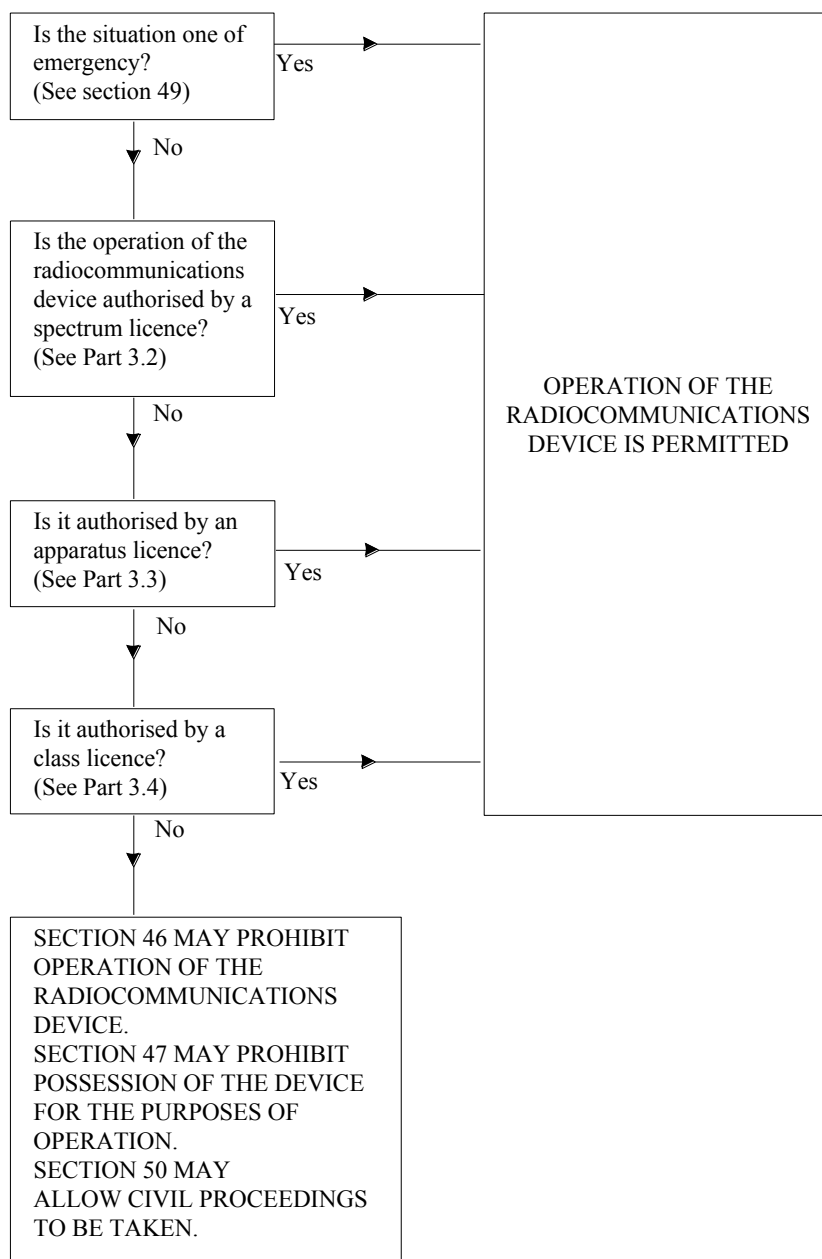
Is the situation one of emergency? (See section 49)

Yes

No

Is the operation of the radiocommunications device authorised by a spectrum licence? (See Part 3.2)

Yes

No

Is it authorised by an apparatus licence? (See Part 3.3)

Yes

No

Is it authorised by a class licence? (See Part 3.4)

Yes

No

OPERATION OF THE RADIOCOMMUNICATIONS DEVICE IS PERMITTED

SECTION 46 MAY PROHIBIT OPERATION OF THE RADIOCOMMUNICATIONS DEVICE.
SECTION 47 MAY PROHIBIT POSSESSION OF THE DEVICE FOR THE PURPOSES OF OPERATION.
SECTION 50 MAY ALLOW CIVIL PROCEEDINGS TO BE TAKEN.